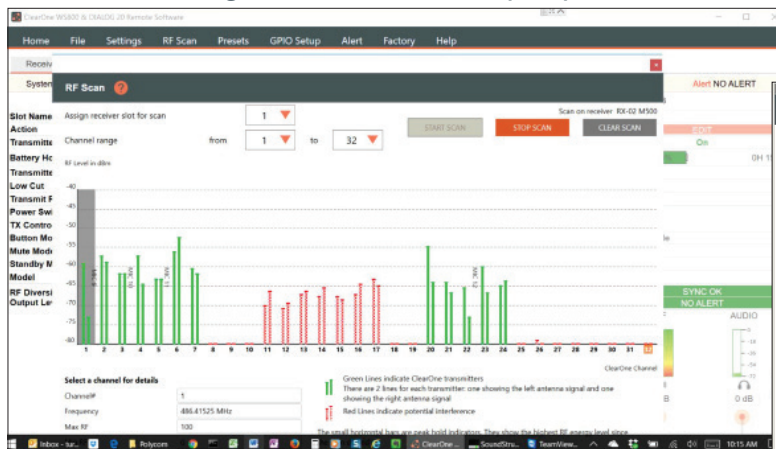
ClearOne WS800 & CEALDG 2D Remote Software

Home File Settings RF Scan Presets GPIO Setup Alert Factory Help

Receiv

System

Alert NO ALERT

RF Scan ?

Assign receiver slot for scan 1

Scan on receiver RX-02 M500

START SCAN STOP SCAN CLEAR SCAN

Channel range from 1 to 32

RF Level in dBm

-40
-45
-50
-55
-60
-65
-70
-75
-80

1 2 3 4 5 6 7 8 9 10 11 12 13 14 15 16 17 18 19 20 21 22 23 24 25 26 27 28 29 30 31 32

ClearOne Channel

Slot Name
Action
Transmitte
Battery Ho
Transmitte
Low Cut
Transmit F
Power Swi
TX Contro
Button Mo
Mute Mode
Standby M
Model
RF Diversi
Output Le

EDIT
On
0H 1
SYNC OK
NO ALERT
AUDIO
0 dB

Select a channel for details

Channel# 1
Frequency 486.41525 MHz
Max RF 100

Green Lines indicate ClearOne transmitters
There are 2 lines for each transmitter: one showing the left antenna signal and one showing the right antenna signal

Red Lines indicate potential interference

The small horizontal bars are peak hold indicators. They show the highest RF energy level since

Inbox - tur... Polycom ClearOne... SoundStru... TeamView... 10:15 AM